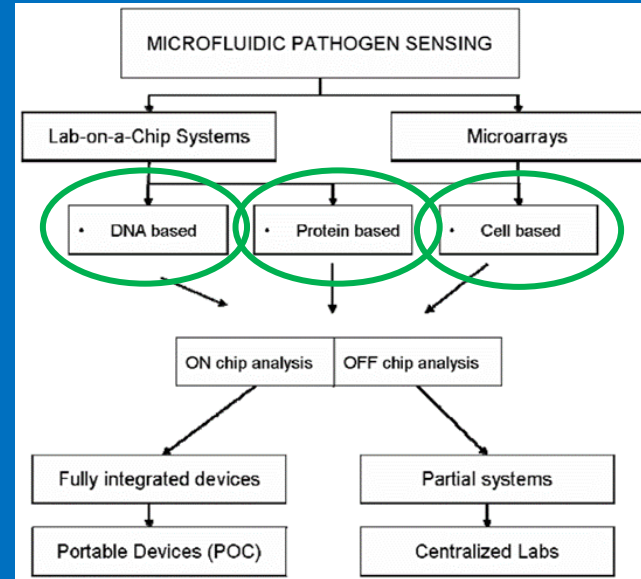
MICROFLUIDIC PATHOGEN SENSING

Lab-on-a-Chip Systems

Microarrays

• DNA based

• Protein based

• Cell based

ON chip analysis

OFF chip analysis

Fully integrated devices

Partial systems

Portable Devices (POC)

Centralized Labs